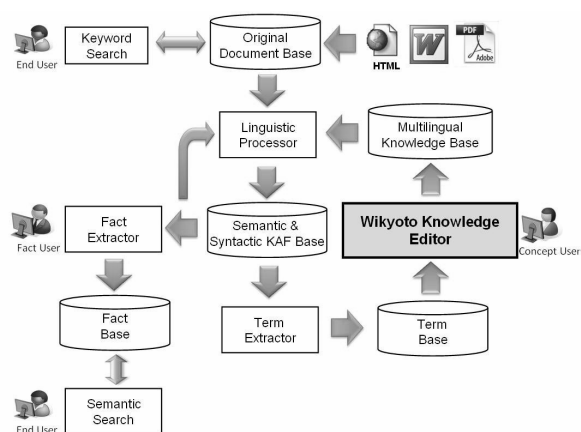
End User

Keyword Search

Original Document Base

HTML

W

PDF

Adobe

Linguistic Processor

Multilingual Knowledge Base

Fact User

Fact Extractor

Semantic & Syntactic KAF Base

Wikyoto Knowledge Editor

Concept User

Fact Base

Term Extractor

Term Base

End User

Semantic Search